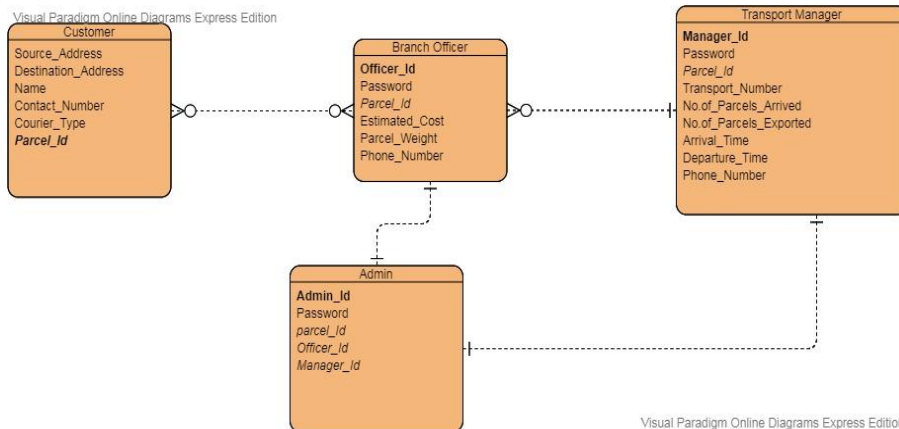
Visual Paradigm Online Diagrams Express Edition

Customer
Source_Address
Destination_Address
Name
Contact_Number
Courier_Type
Parcel_Id

Branch Officer
Officer_Id
Password
Parcel_Id
Estimated_Cost
Parcel_Weight
Phone_Number

Transport Manager
Manager_Id
Password
Parcel_Id
Transport_Number
No.of_Parcels_Arrived
No.of_Parcels_Exported
Arrival_Time
Departure_Time
Phone_Number

Admin
Admin_Id
Password
parcel_Id
Officer_Id
Manager_Id

Visual Paradigm Online Diagrams Express Editio